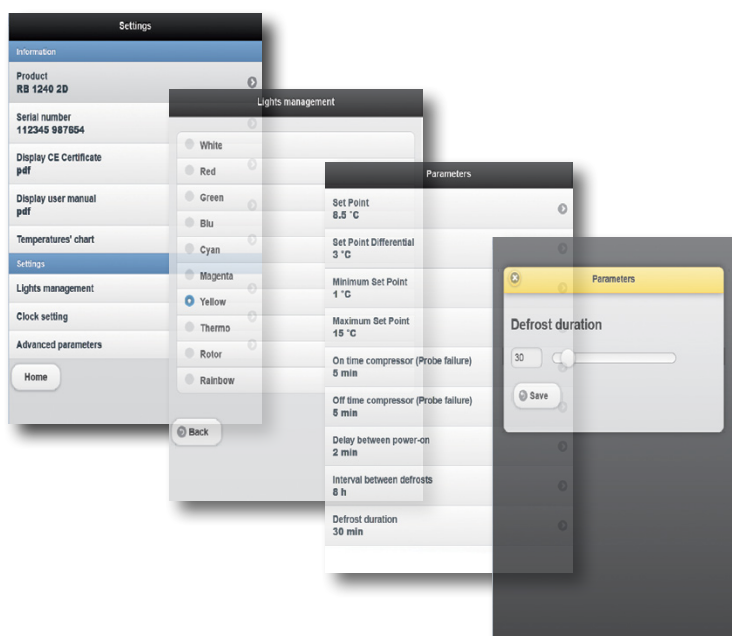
Settings

Information

Product
RB 1240 2D

Serial number
112345 987654

Display CE Certificate
pdf

Display user manual
pdf

Temperatures' chart

Settings

Lights management

Clock setting

Advanced parameters

Home

Lights management

White

Red

Green

Blu

Cyan

Magenta

Yellow

Thermo

Rotor

Rainbow

Back

Parameters

Set Point
8.5 °C

Set Point Differential
3 °C

Minimum Set Point
1 °C

Maximum Set Point
15 °C

On time compressor (Probe failure)
5 min

Off time compressor (Probe failure)
5 min

Delay between power-on
2 min

Interval between defrosts
8 h

Defrost duration
30 min

Parameters

Defrost duration

30

Save